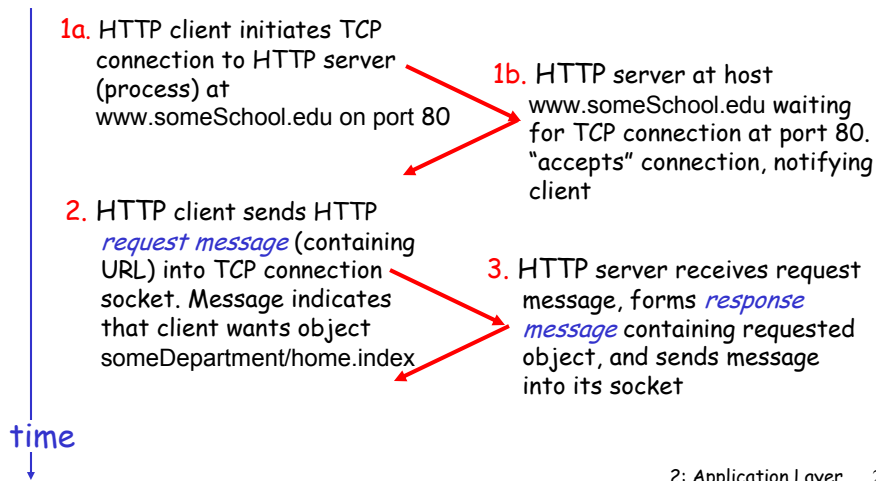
1a. HTTP client initiates TCP connection to HTTP server (process) at www.someSchool.edu on port 80

1b. HTTP server at host www.someSchool.edu waiting for TCP connection at port 80. "accepts" connection, notifying client

2. HTTP client sends HTTP *request message* (containing URL) into TCP connection socket. Message indicates that client wants object someDepartment/home.index

3. HTTP server receives request message, forms *response message* containing requested object, and sends message into its socket

time

2: Application Layer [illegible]